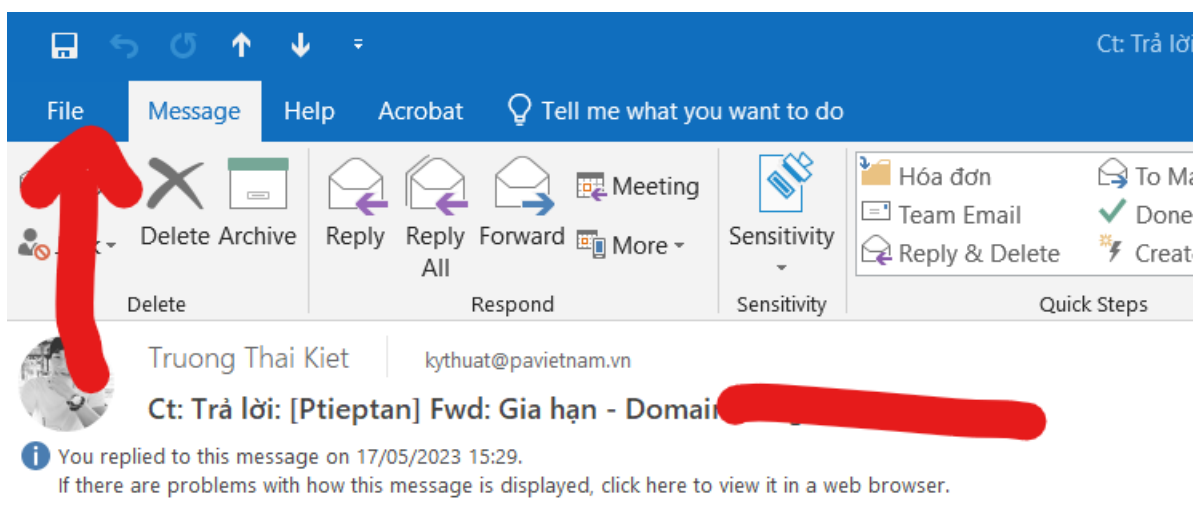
Ct: Trả lời

File Message Help Acrobat Tell me what you want to do

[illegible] Delete Archive
Delete

Reply Reply All Forward Meeting More
Respond

Sensitivity
Sensitivity

Hóa đơn
Team Email
Reply & Delete
To Ma
Done
Create
Quick Steps

Truong Thai Kiet kythuat@pavietnam.vn

Ct: Trả lời: [Ptieptan] Fwd: Gia hạn - Domain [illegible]

You replied to this message on 17/05/2023 15:29.
If there are problems with how this message is displayed, click here to view it in a web browser.